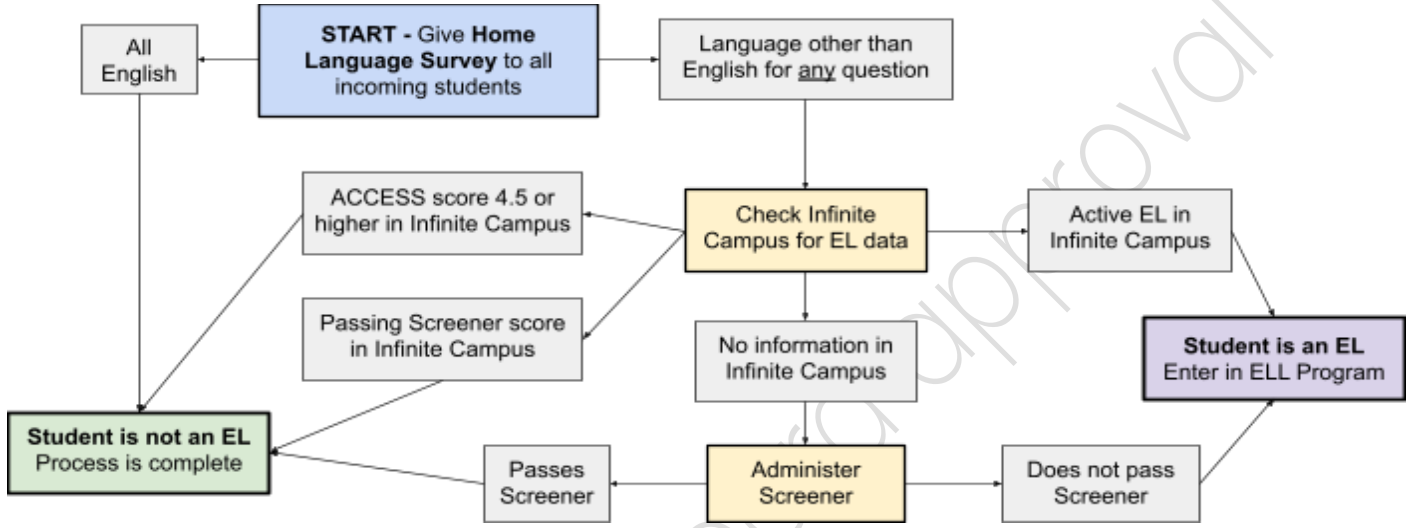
All English

START - Give Home Language Survey to all incoming students

Language other than English for any question

ACCESS score 4.5 or higher in Infinite Campus

Check Infinite Campus for EL data

Active EL in Infinite Campus

Passing Screener score in Infinite Campus

No information in Infinite Campus

Student is an EL
Enter in ELL Program

Student is not an EL
Process is complete

Passes Screener

Administer Screener

Does not pass Screener

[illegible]approval